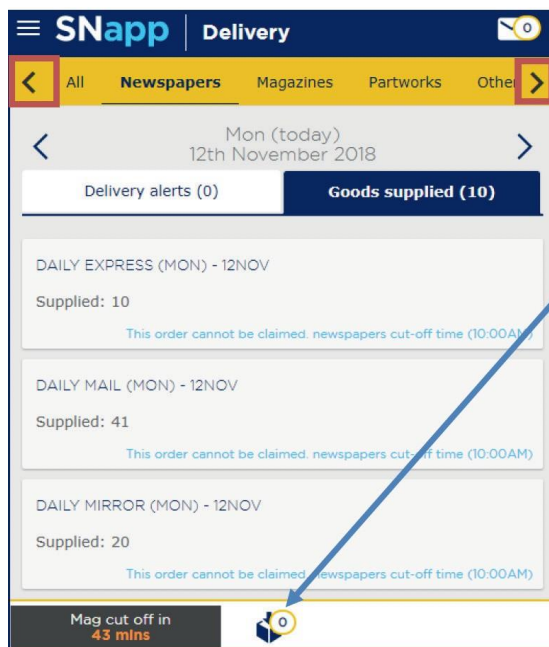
SNapp | Delivery

0

All Newspapers Magazines Partworks Other

Mon (today)
12th November 2018

Delivery alerts (0)

Goods supplied (10)

DAILY EXPRESS (MON) - 12NOV

Supplied: 10

This order cannot be claimed. newspapers cut-off time (10:00AM)

DAILY MAIL (MON) - 12NOV

Supplied: 41

This order cannot be claimed. newspapers cut-off time (10:00AM)

DAILY MIRROR (MON) - 12NOV

Supplied: 20

This order cannot be claimed. newspapers cut-off time (10:00AM)

Mag cut off in
43 mins

0